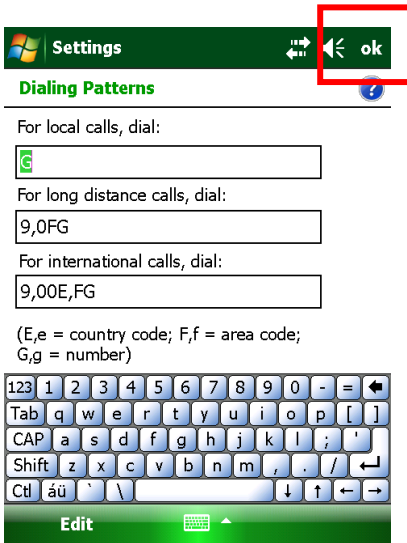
Settings ok

Dialing Patterns

For local calls, dial:

G

For long distance calls, dial:

9,0FG

For international calls, dial:

9,00E,FG

(E,e = country code; F,f = area code; G,g = number)

123 1 2 3 4 5 6 7 8 9 0 - =
Tab q w e r t y u i o p [ ]
CAP a s d f g h j k l ; '
Shift z x c v b n m , . /
Ctl áü ` \

Edit